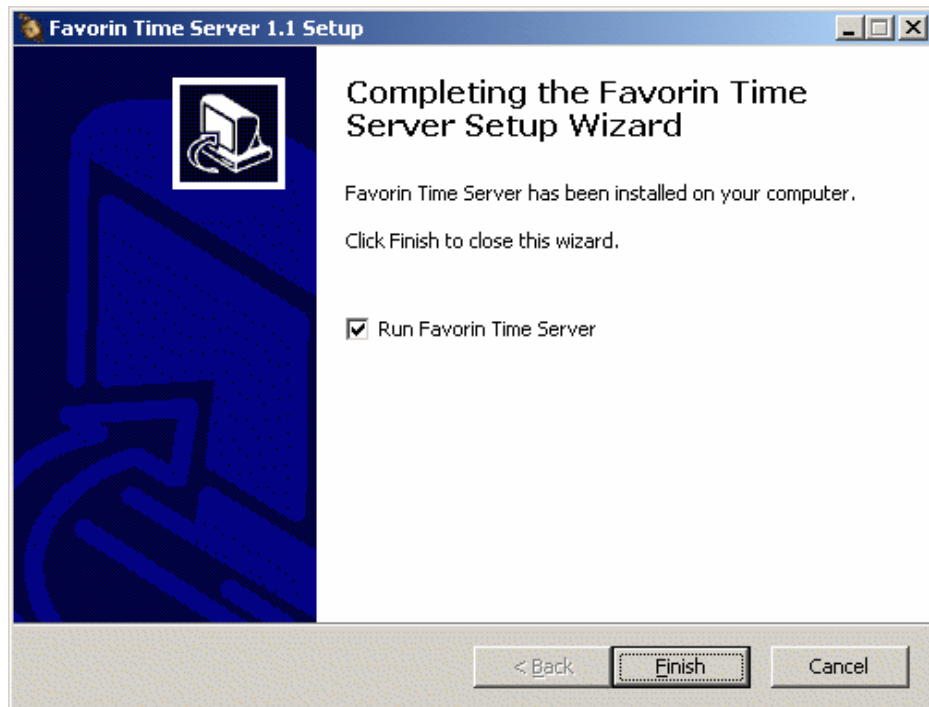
Favorin Time Server 1.1 Setup

Completing the Favorin Time Server Setup Wizard

Favorin Time Server has been installed on your computer.

Click Finish to close this wizard.

☑ Run Favorin Time Server

< Back Finish Cancel